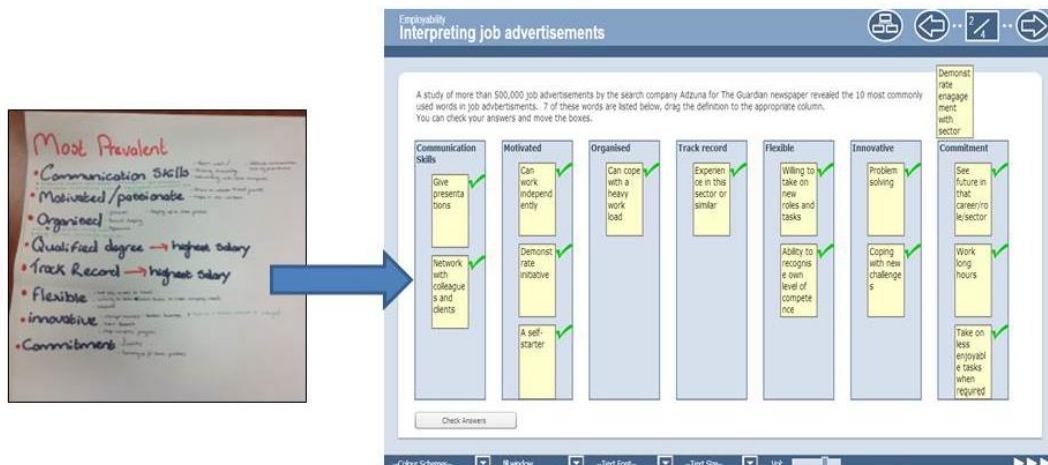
Most Prevalent
• Communication Skills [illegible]
• Motivated / passionate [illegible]
• Organised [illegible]
• Qualified degree → highest salary
• Track Record → highest salary
• Flexible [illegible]
• innovative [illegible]
• Commitment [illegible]

Employability
Interpreting job advertisements

$\frac{2}{4}$

A study of more than 500,000 job advertisements by the search company Adzuna for The Guardian newspaper revealed the 10 most commonly used words in job advbertisments. 7 of these words are listed below, drag the definition to the appropriate column. You can check your answers and move the boxes.

Demonstrate engagement with sector

| Communication Skills | Motivated | Organised | Track record | Flexible | Innovative | Commitment |
|---|---|---|---|---|---|---|
| Give presentations | Can work independently | Can cope with a heavy work load | Experience in this sector or similar | Willing to take on new roles and tasks | Problem solving | See future in that career/role/sector |
| Network with colleagues and clients | Demonstrate initiative | | | Ability to recognise own level of competence | Coping with new challenges | Work long hours |
| | A self-starter | | | | | Take on less enjoyable tasks when required |

Check Answers

Colour Scheme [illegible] Window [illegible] Text Font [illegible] Text Size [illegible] Vol